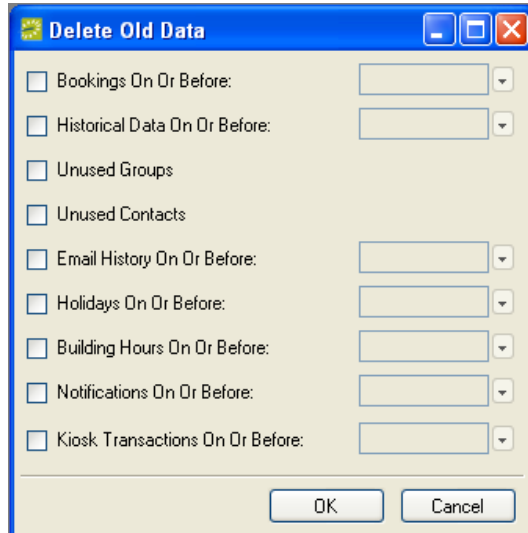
Delete Old Data

Bookings On Or Before:

Historical Data On Or Before:

Unused Groups

Unused Contacts

Email History On Or Before:

Holidays On Or Before:

Building Hours On Or Before:

Notifications On Or Before:

Kiosk Transactions On Or Before:

OK

Cancel